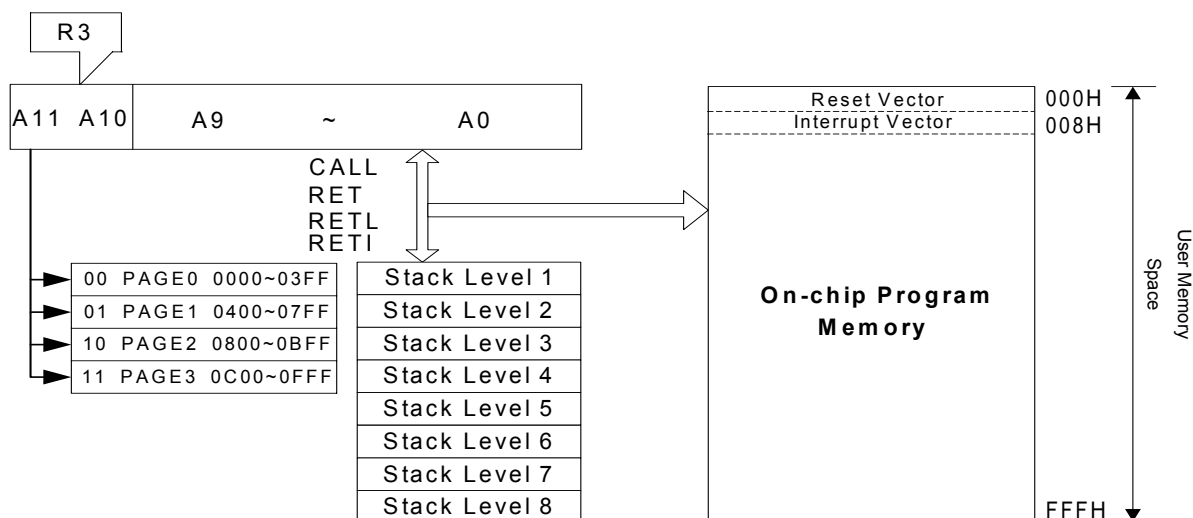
R3

A11 A10 A9 ~ A0

CALL
RET
RETL
RETI

00 PAGE0 0000~03FF
01 PAGE1 0400~07FF
10 PAGE2 0800~0BFF
11 PAGE3 0C00~0FFF

Stack Level 1
Stack Level 2
Stack Level 3
Stack Level 4
Stack Level 5
Stack Level 6
Stack Level 7
Stack Level 8

Reset Vector
Interrupt Vector

On-chip Program Memory

000H
008H
FFFH

User Memory Space